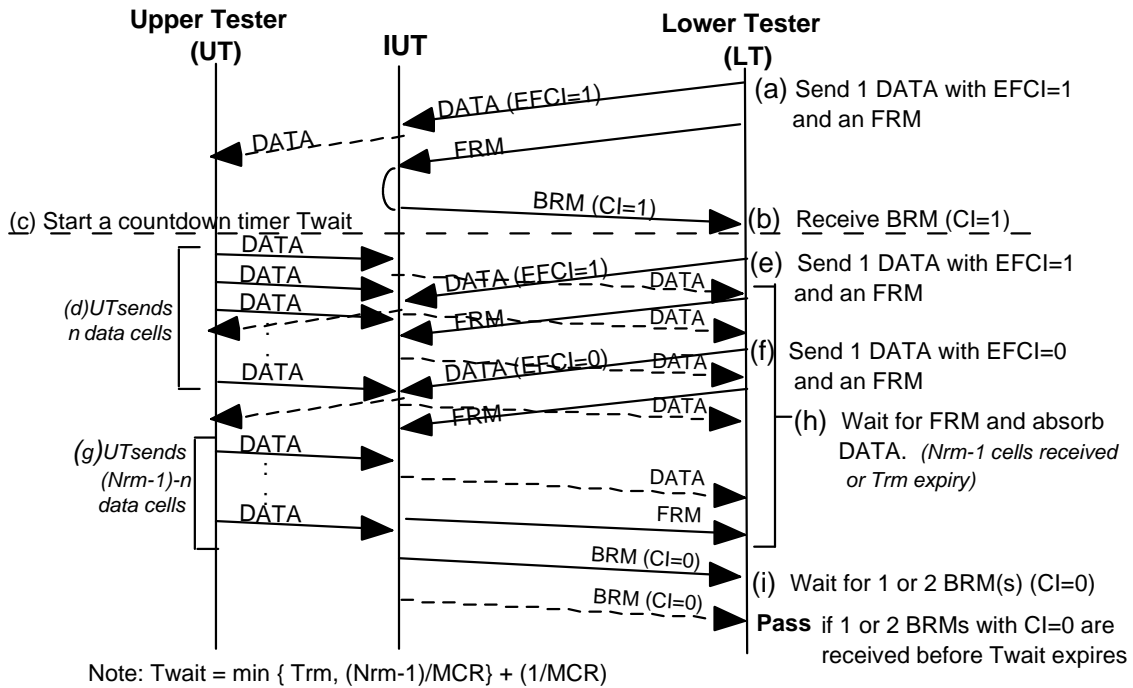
Upper Tester (UT)

IUT

Lower Tester (LT)

(a) Send 1 DATA with EFCI=1 and an FRM

DATA (EFCI=1)

DATA

FRM

BRM (CI=1)

(c) Start a countdown timer Twait

(b) Receive BRM (CI=1)

DATA

DATA

DATA

DATA (EFCI=1)

DATA

(e) Send 1 DATA with EFCI=1 and an FRM

(d)UTsends n data cells

FRM

DATA

DATA

DATA (EFCI=0)

DATA

(f) Send 1 DATA with EFCI=0 and an FRM

FRM

DATA

(h) Wait for FRM and absorb DATA. (Nrm-1 cells received or Trm expiry)

(g)UTsends (Nrm-1)-n data cells

DATA

DATA

DATA

FRM

BRM (CI=0)

(i) Wait for 1 or 2 BRM(s) (CI=0)

BRM (CI=0)

Pass if 1 or 2 BRMs with CI=0 are received before Twait expires

Note: Twait = min { Trm, (Nrm-1)/MCR} + (1/MCR)